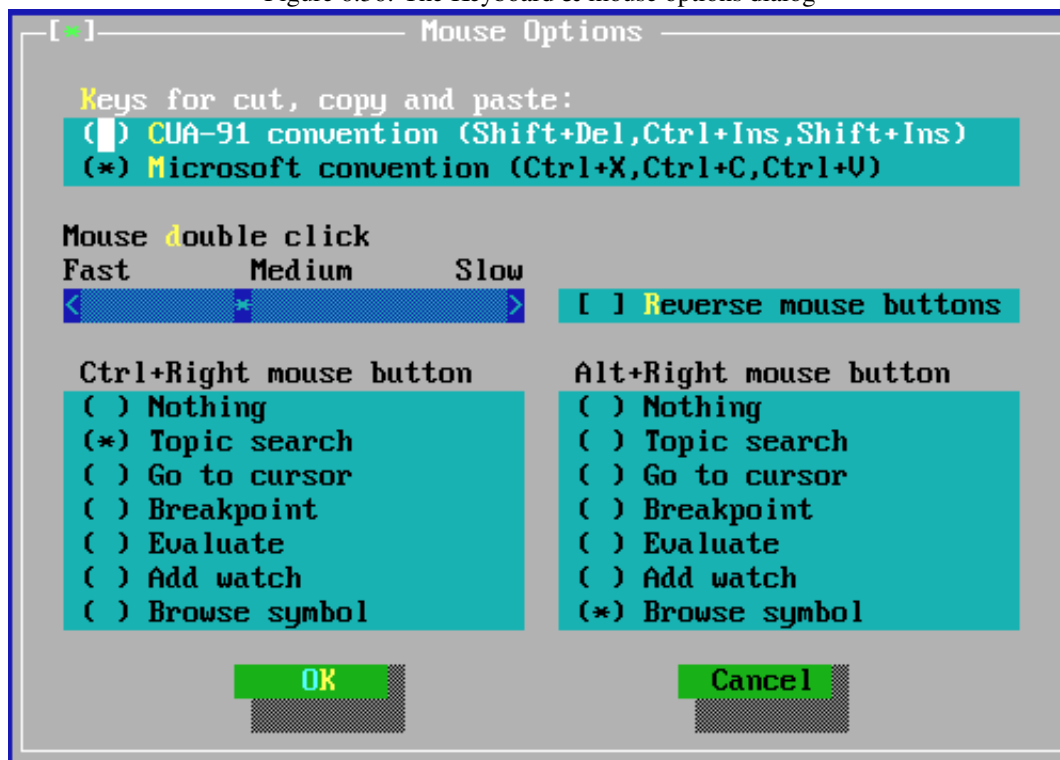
Figure 6.30: The Keyboard & mouse options dialog

[■] Mouse Options

Keys for cut, copy and paste:
( ) CUA-91 convention (Shift+Del,Ctrl+Ins,Shift+Ins)
(*) Microsoft convention (Ctrl+X,Ctrl+C,Ctrl+V)

Mouse double click
Fast Medium Slow

[ ] Reverse mouse buttons

Ctrl+Right mouse button
( ) Nothing
(*) Topic search
( ) Go to cursor
( ) Breakpoint
( ) Evaluate
( ) Add watch
( ) Browse symbol

Alt+Right mouse button
( ) Nothing
( ) Topic search
( ) Go to cursor
( ) Breakpoint
( ) Evaluate
( ) Add watch
(*) Browse symbol

OK

Cancel